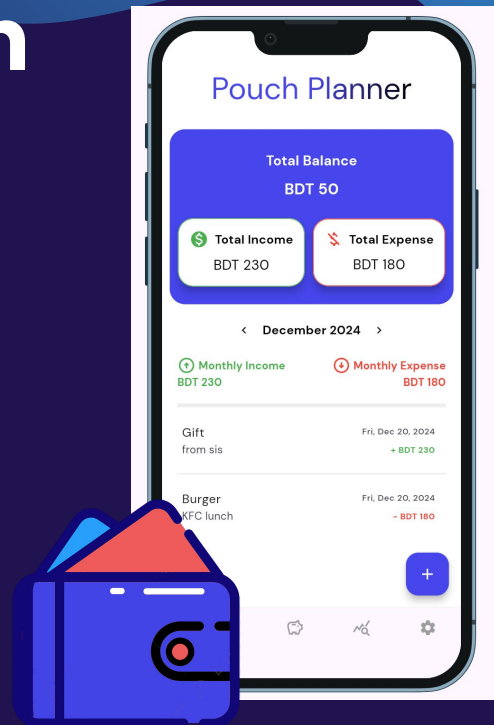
n

Pouch Planner

Total Balance
BDT 50

Total Income
BDT 230

Total Expense
BDT 180

‹ December 2024 ›

Monthly Income
BDT 230

Monthly Expense
BDT 180

Gift
from sis
Fri, Dec 20, 2024
+ BDT 230

Burger
KFC lunch
Fri, Dec 20, 2024
- BDT 180

+